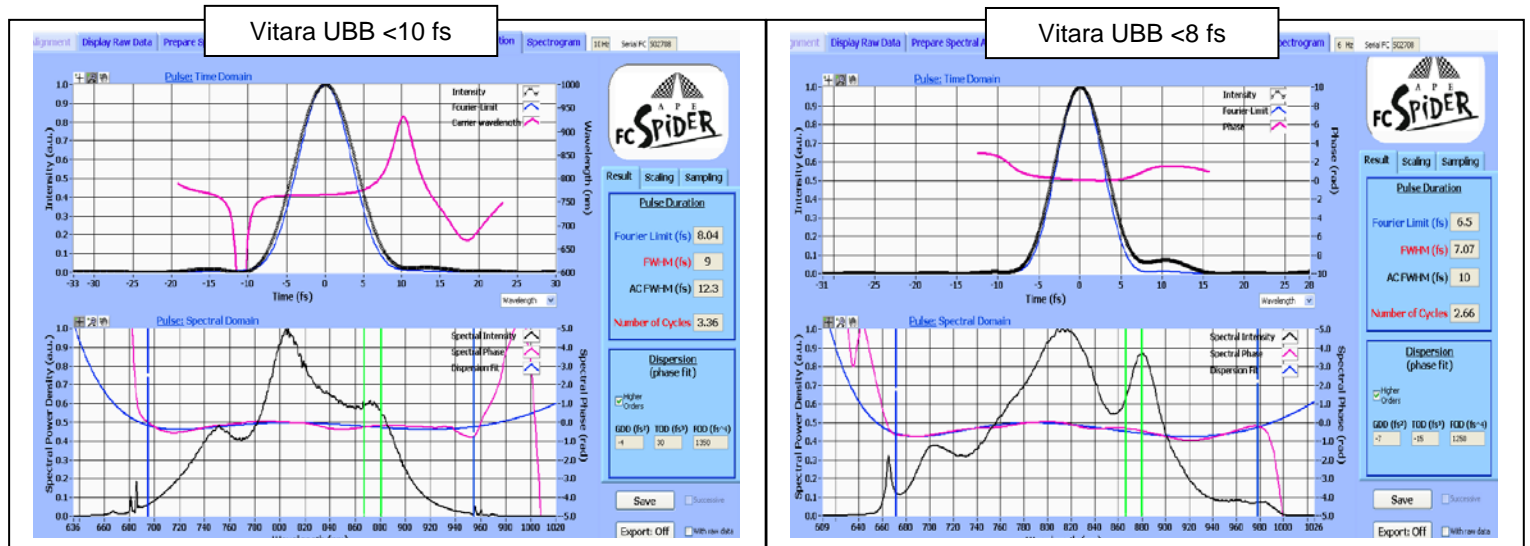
Vitara UBB <10 fs

lignment | Display Raw Data | Prepare S | ation | Spectrogram | 1€ Hz | Serial FC 502708

Pulse: Time Domain

Intensity
Fourier Limit
Carrier wavelength

1.0, 0.9, 0.8, 0.7, 0.6, 0.5, 0.4, 0.3, 0.2, 0.1, 0.0

Intensity (a.u.)

1000, 950, 900, 850, 800, 750, 700, 650, 600

Wavelength (nm)

-33, -30, -25, -20, -15, -10, -5, 0, 5, 10, 15, 20, 25, 30

Time (fs)

Wavelength

A P E
FC SPIDER

Result | Scaling | Sampling

Pulse Duration

Fourier Limit (fs) 8.04

FWHM (fs) 9

AC FWHM (fs) 12.3

Number of Cycles 3.36

Pulse: Spectral Domain

Spectral Intensity
Spectral Phase
Dispersion fit

1.0, 0.9, 0.8, 0.7, 0.6, 0.5, 0.4, 0.3, 0.2, 0.1, 0.0

Spectral Power Density (a.u.)

5.0, 4.0, 3.0, 2.0, 1.0, 0.0, -1.0, -2.0, -3.0, -4.0, -5.0

Spectral Phase (rad)

636, 660, 680, 700, 720, 740, 760, 780, 800, 820, 840, 860, 880, 900, 920, 940, 960, 980, 1000, 1020

Dispersion
(phase fit)

Higher Orders

GDD (fs²) -4 | TOD (fs³) 30 | FOD (fs⁴) 1350

Save | Successive

Export: Off | With raw data

Vitara UBB <8 fs

lignment | Display Raw Data | Prepare Spectral | pectrogram | 6 Hz | Serial FC 502708

Pulse: Time Domain

Intensity
Fourier Limit
Phase

1.0, 0.9, 0.8, 0.7, 0.6, 0.5, 0.4, 0.3, 0.2, 0.1, 0.0

Intensity (a.u.)

10, 8, 6, 4, 2, 0, -2, -4, -6, -8, -10

Phase (rad)

-31, -25, -20, -15, -10, -5, 0, 5, 10, 15, 20

Time (fs)

Wavelength

A P E
FC SPIDER

Result | Scaling | Sampling

Pulse Duration

Fourier Limit (fs) 6.5

FWHM (fs) 7.07

AC FWHM (fs) 10

Number of Cycles 2.66

Pulse: Spectral Domain

Spectral Intensity
Spectral Phase
Dispersion Fit

1.0, 0.9, 0.8, 0.7, 0.6, 0.5, 0.4, 0.3, 0.2, 0.1, 0.0

Spectral Power Density (a.u.)

5.0, 4.0, 3.0, 2.0, 1.0, 0.0, -1.0, -2.0, -3.0, -4.0, -5.0

Spectral Phase (rad)

609, 640, 660, 680, 700, 720, 740, 760, 780, 800, 820, 840, 860, 880, 900, 920, 940, 960, 980, 1000, 1026

Dispersion
(phase fit)

Higher Orders

GDD (fs²) -7 | TOD (fs³) -15 | FOD (fs⁴) 1250

Save | Successive

Export: Off | With raw data